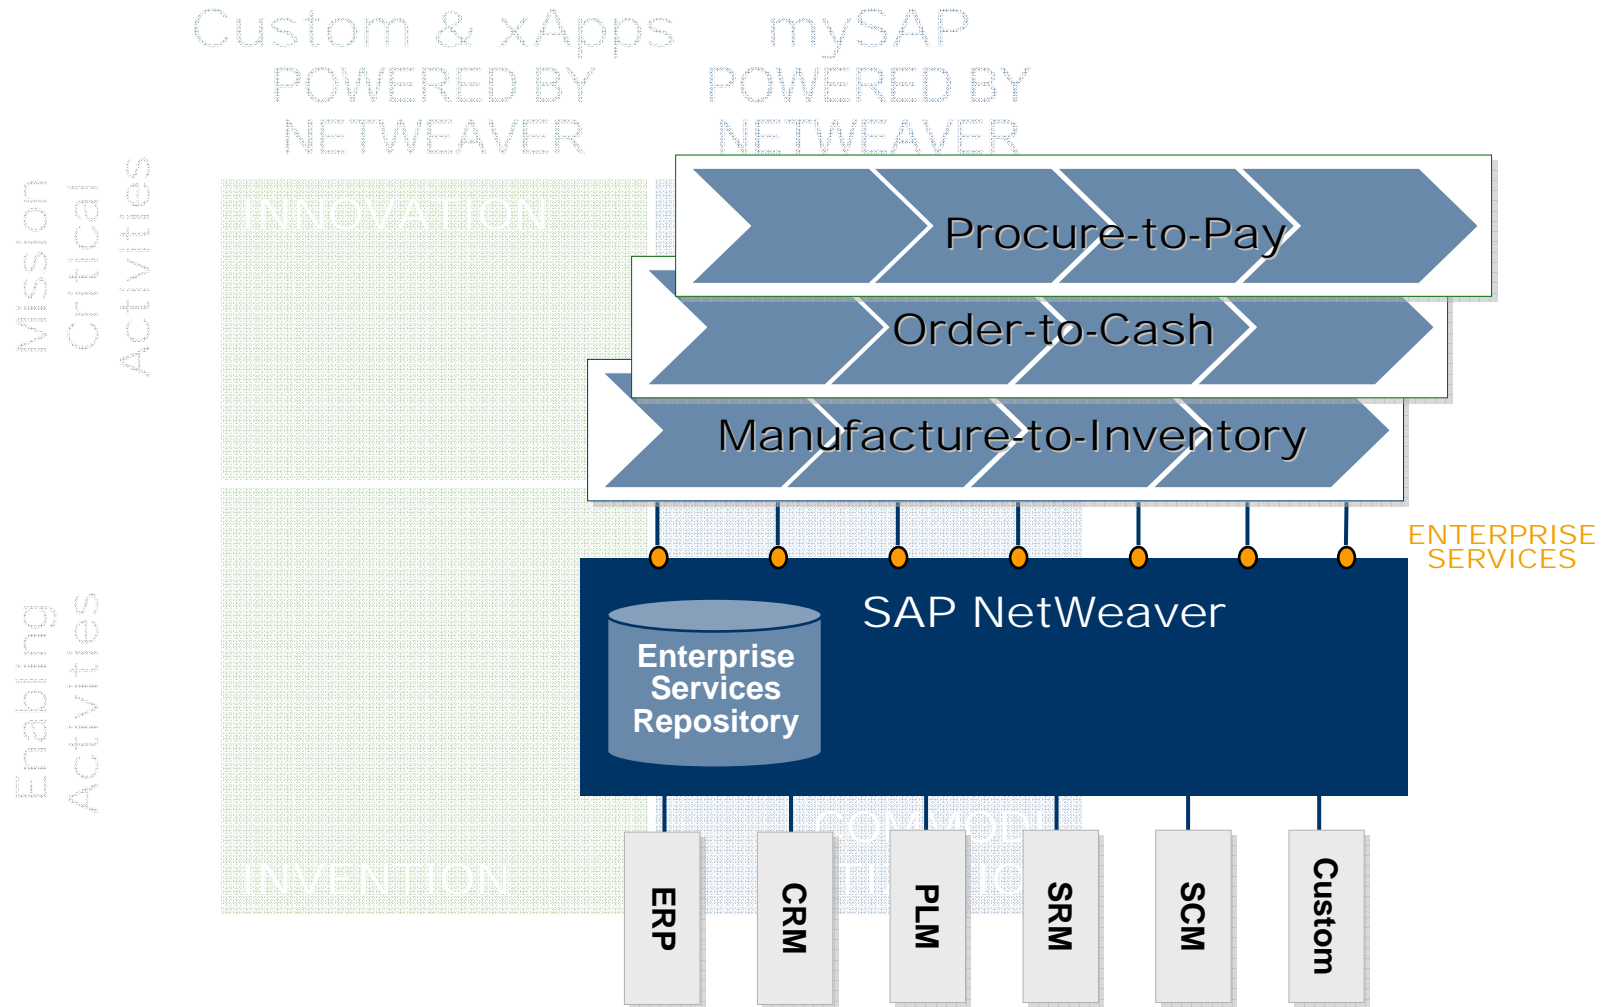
Custom & xApps
POWERED BY
NETWEAVER

mySAP
POWERED BY
NETWEAVER

Mission
Critical
Activities

INNOVATION

Procure-to-Pay

Order-to-Cash

Manufacture-to-Inventory

ENTERPRISE
SERVICES

SAP NetWeaver

Enterprise
Services
Repository

Enabling
Activities

INVENTION

COMMODITIZATION

ERP

CRM

PLM

SRM

SCM

Custom